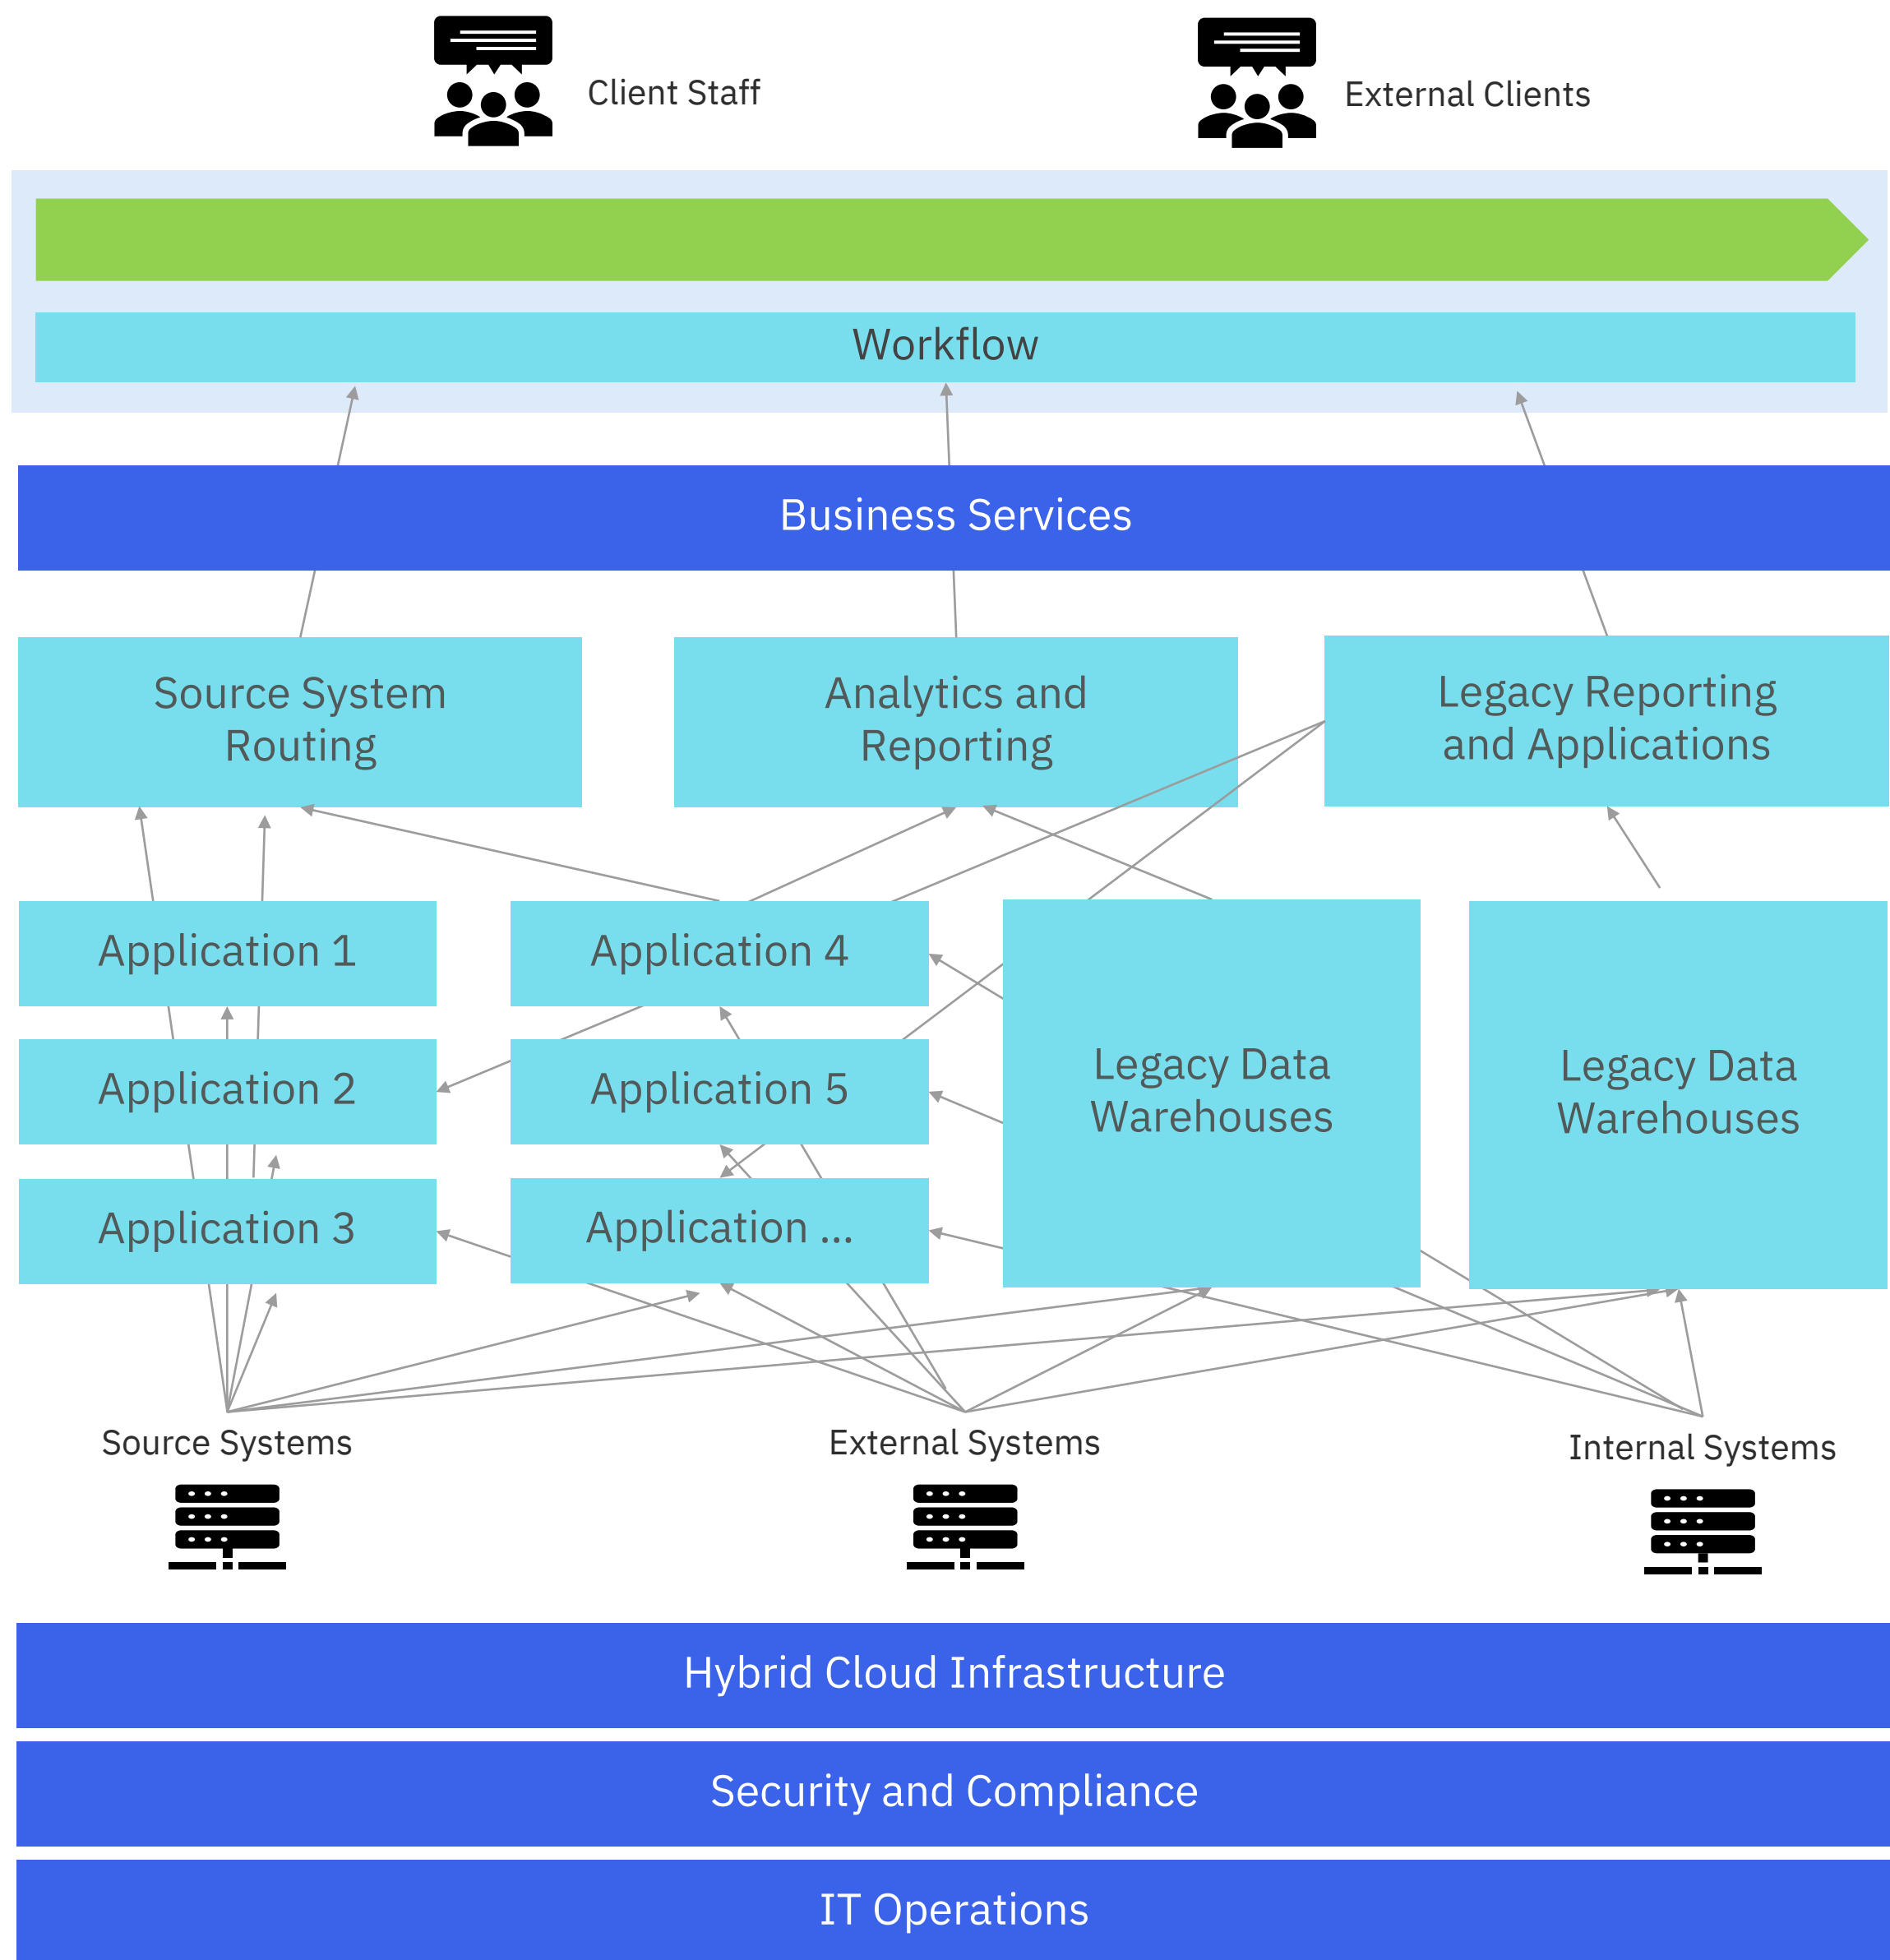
Client Staff

External Clients

Workflow

Business Services

Source System Routing

Analytics and Reporting

Legacy Reporting and Applications

Application 1

Application 4

Application 2

Application 5

Application 3

Application ...

Legacy Data Warehouses

Legacy Data Warehouses

Source Systems

External Systems

Internal Systems

Hybrid Cloud Infrastructure

Security and Compliance

IT Operations